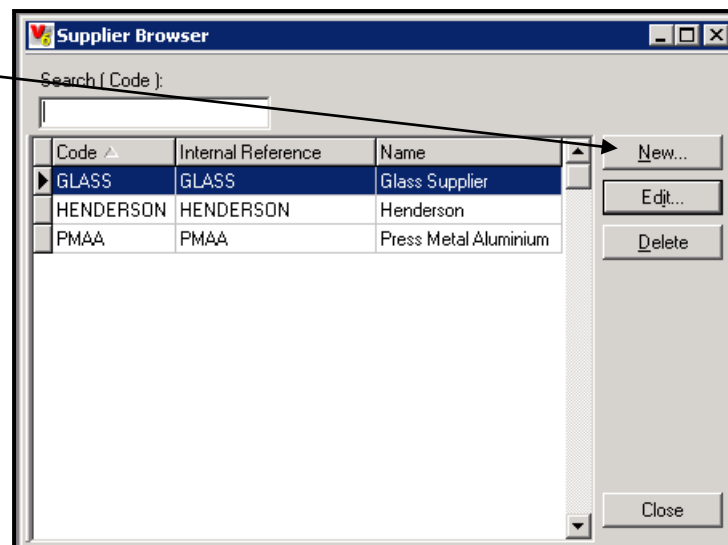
Supplier Browser

Search ( Code ):

| Code | Internal Reference | Name |
|---|---|---|
| GLASS | GLASS | Glass Supplier |
| HENDERSON | HENDERSON | Henderson |
| PMAA | PMAA | Press Metal Aluminium |

New...

Edit...

Delete

Close